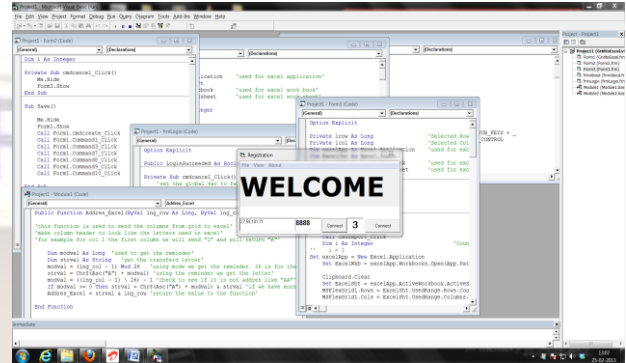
Project1 - Microsoft Visual Basic [design]

File Edit View Project Format Debug Run Query Diagram Tools Add-Ins Window Help

Project1 - Form2 (Code)

(General) (Declarations)

Dim i As Integer

Private Sub cmdcancel_Click()
Me.Hide
Form3.Show
End Sub

Sub Save()

Me.Hide
Form1.Show
Call Form1.cmdcreate_Click
Call Form1.Command1_Click
Call Form1.Command2_Click
Call Form1.Command7_Click
Call Form1.Command8_Click
Call Form1.Command9_Click
Call Form1.Command10_Click

(General) (Declarations)

ication "used for excel application"
k "used for excel work book"
heet "used for excel work sheet"
eger

Project1 - frmLogin (Code)

(General)

Option Explicit

Public LoginSucceeded As Boolean

Private Sub cmdcancel_Click()
'set the global var to false

Project1 - Form1 (Code)

(General) (Declarations)

Option Explicit

Private lrow As Long 'Selected Row
Private lcol As Long 'Selected Col
Dim excelApp As Excel.Application 'used for exc

'used for exc
'used for exc

HUN_KEYS = _
CONTROL

Registration

File View About

WELCOME

8888 Connect 3 Connect

Dim i As Integer "Count
i = 1
Set excelApp = New Excel.Application
Set ExcelWkb = excelApp.Workbooks.Open(App.Pat

Clipboard.Clear
Set ExcelWkt = excelApp.ActiveWorkbook.Actived
MSFlexGrid1.Rows = ExcelWkt.UsedRange.Rows.Cou
MSFlexGrid1.Cols = ExcelWkt.UsedRange.Columns.

Project1 - Module1 (Code)

(General) Addres_Excel

Public Function Addres_Excel(ByVal lng_row As Long, ByVal lng_co

'this function is used to send the columns from grid to excel'
'make column header to look like the letters used in excel'
'for example for col 1 the first column we will send "1" and will return "A"'

Dim modval As Long 'used to get the reminder'
Dim strval As String 'get the transferd letter'
modval = (lng_col - 1) Mod 26 'using mode we get the reminder. 26 is for the
strval = Chr$(Asc("A") + modval) 'using the reminder we get the letter'
modval = ((lng_col - 1) \ 26) - 1 'check to see if it is not adress like "AA"
If modval >= 0 Then strval = Chr$(Asc("A") + modval) & strval 'if we have more
Addres_Excel = strval & lng_row 'return the value to the function'

End Function

Immediate

Project - Project1

Project1 (GridtoExcel.vbp)
Form1 (GridtoExcel.frm)
Form2 (Form2.frm)
Form3 (Form3.frm)
frmAbout (frmAbout.frm)
frmLogin (frmLogin.frm)
frmSplash (frmSplash.frm)
Module1 (Module1.bas)
Module2 (Module2.bas)

25-02-2013